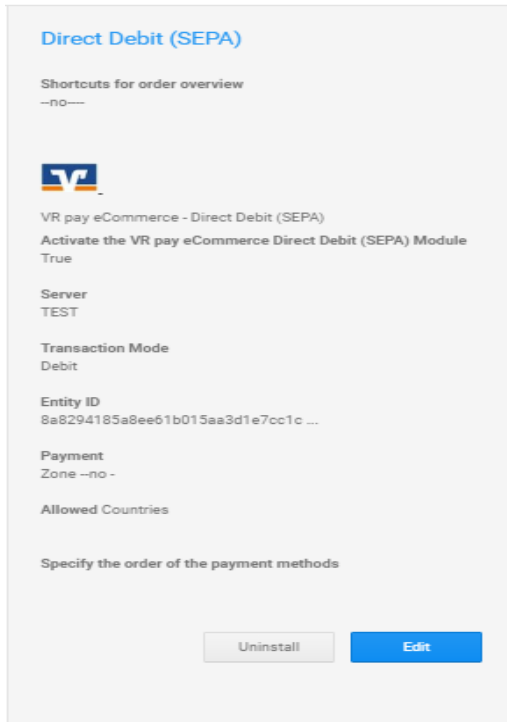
Direct Debit (SEPA)

Shortcuts for order overview
--no----

VR pay eCommerce - Direct Debit (SEPA)

Activate the VR pay eCommerce Direct Debit (SEPA) Module
True

Server
TEST

Transaction Mode
Debit

Entity ID
8a8294185a8ee61b015aa3d1e7cc1c ...

Payment
Zone --no -

Allowed Countries

Specify the order of the payment methods

Uninstall

Edit